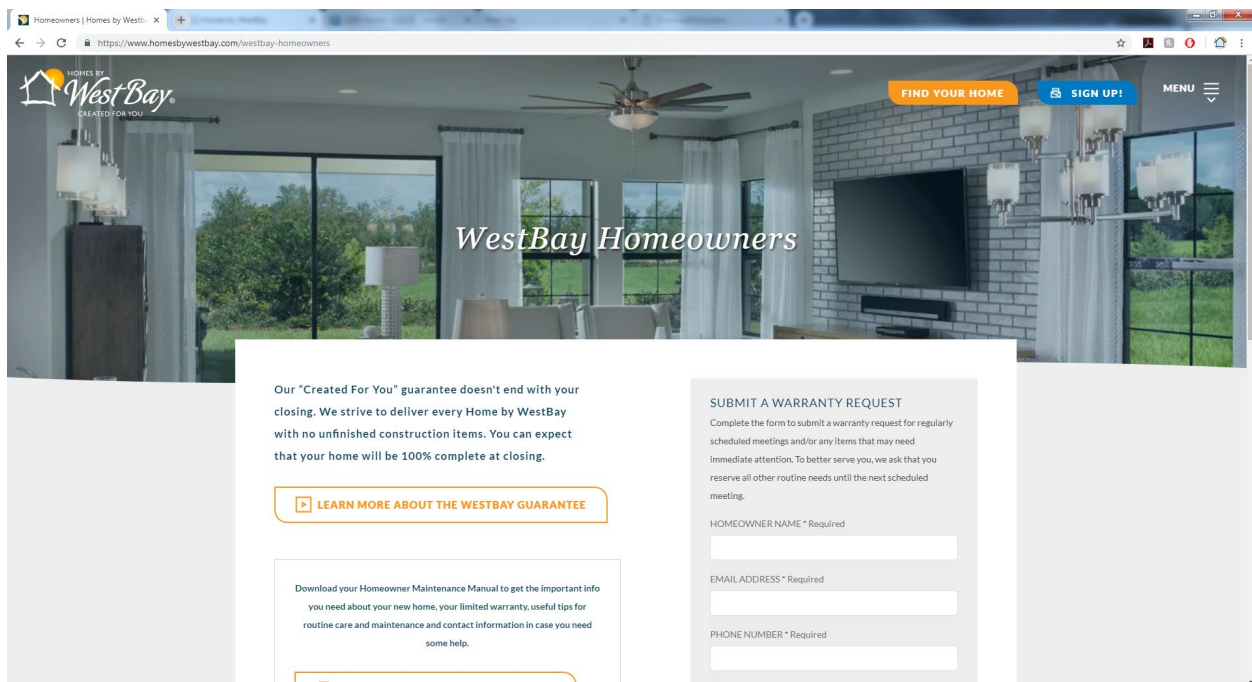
Homeowners | Homes by Westb ×

https://www.homesbywestbay.com/westbay-homeowners

HOMES BY
WestBay
CREATED FOR YOU

FIND YOUR HOME

SIGN UP!

MENU

WestBay Homeowners

Our "Created For You" guarantee doesn't end with your closing. We strive to deliver every Home by WestBay with no unfinished construction items. You can expect that your home will be 100% complete at closing.

LEARN MORE ABOUT THE WESTBAY GUARANTEE

Download your Homeowner Maintenance Manual to get the important info you need about your new home, your limited warranty, useful tips for routine care and maintenance and contact information in case you need some help.

SUBMIT A WARRANTY REQUEST

Complete the form to submit a warranty request for regularly scheduled meetings and/or any items that may need immediate attention. To better serve you, we ask that you reserve all other routine needs until the next scheduled meeting.

HOMEOWNER NAME * Required

EMAIL ADDRESS * Required

PHONE NUMBER * Required